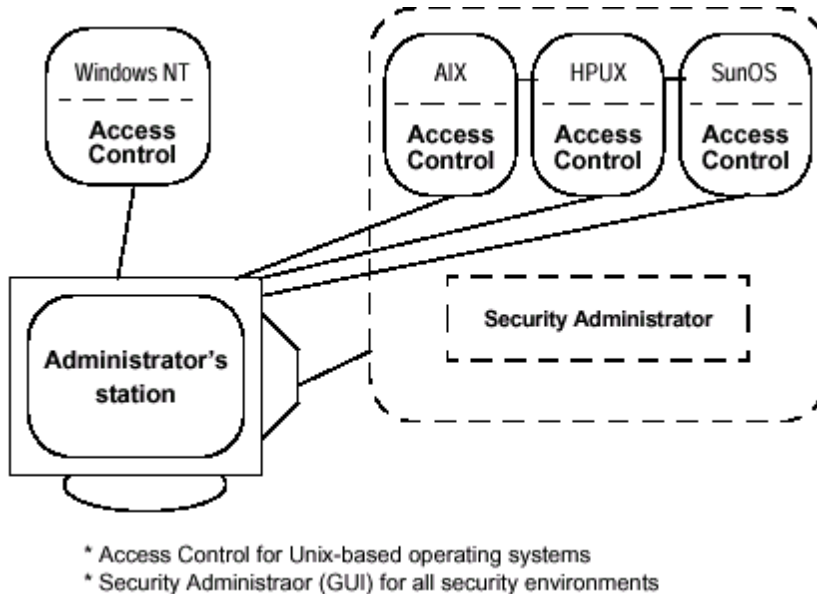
Windows NT

Access Control

AIX

Access Control

HPUX

Access Control

SunOS

Access Control

Security Administrator

Administrator's station

* Access Control for Unix-based operating systems
* Security Administraor (GUI) for all security environments